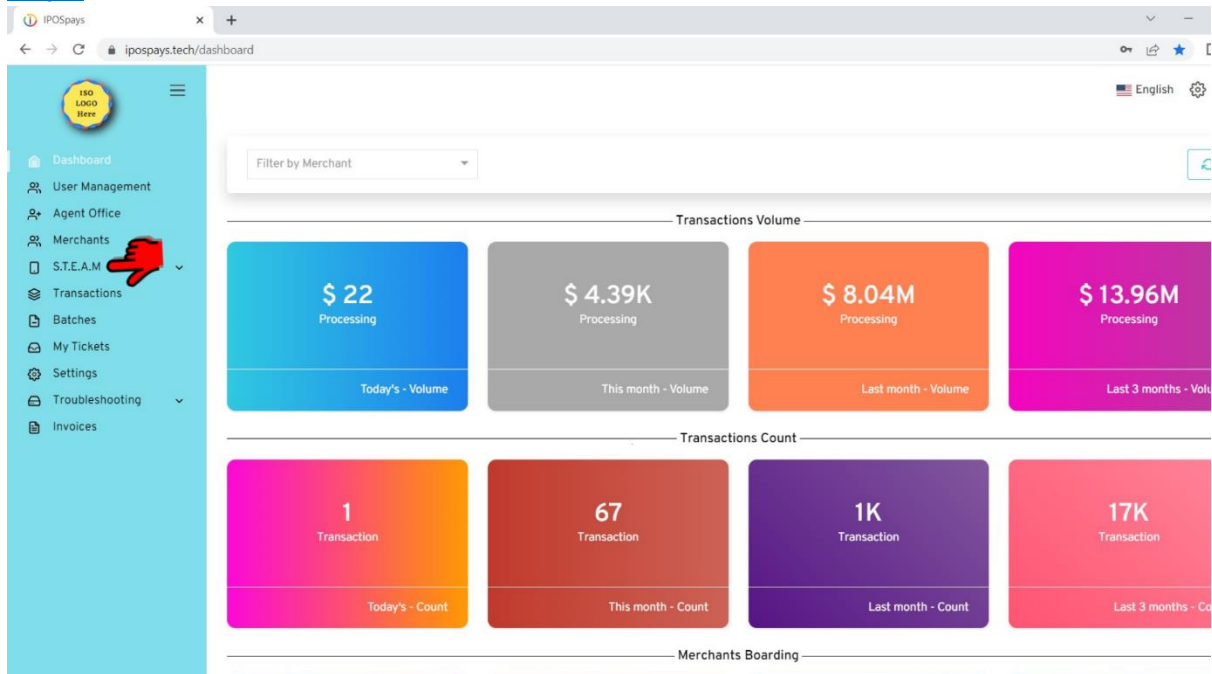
IPOSpays
ipospays.tech/dashboard

ISO LOGO Here

English

Dashboard
User Management
Agent Office
Merchants
S.T.E.A.M
Transactions
Batches
My Tickets
Settings
Troubleshooting
Invoices

Filter by Merchant

Transactions Volume

$ 22
Processing
Today's - Volume

$ 4.39K
Processing
This month - Volume

$ 8.04M
Processing
Last month - Volume

$ 13.96M
Processing
Last 3 months - Volu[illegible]

Transactions Count

1
Transaction
Today's - Count

67
Transaction
This month - Count

1K
Transaction
Last month - Count

17K
Transaction
Last 3 months - Co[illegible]

Merchants Boarding